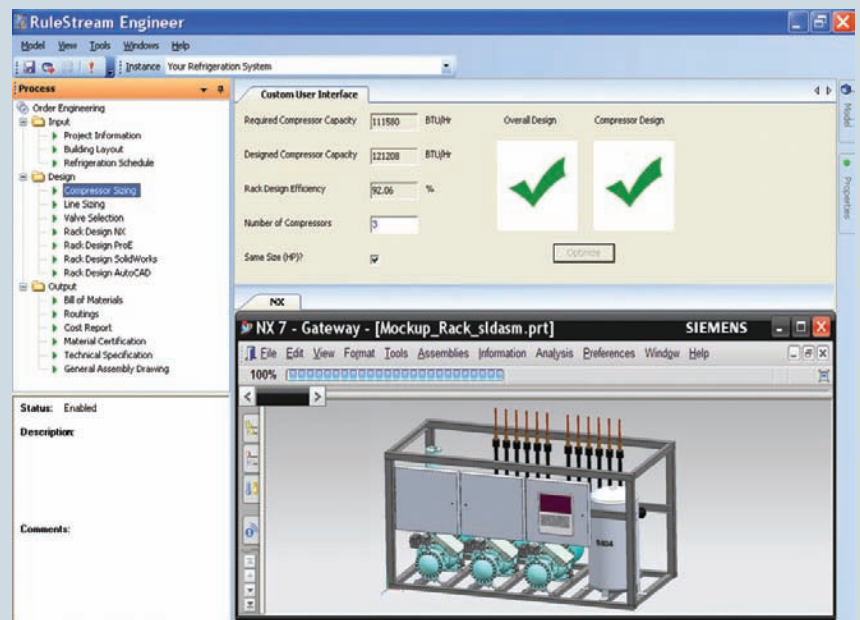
RuleStream Engineer

Model View Tools Windows Help

Instance Your Refrigeration System

Process

Order Engineering
Input
Project Information
Building Layout
Refrigeration Schedule
Design
Compressor Sizing
Line Sizing
Valve Selection
Rack Design NX
Rack Design ProE
Rack Design SolidWorks
Rack Design AutoCAD
Output
Bill of Materials
Routings
Cost Report
Material Certification
Technical Specification
General Assembly Drawing

Status: Enabled

Description:

Comments:

Custom User Interface

Required Compressor Capacity 111580 BTU/Hr

Designed Compressor Capacity 121208 BTU/Hr

Rack Design Efficiency 92.06 %

Number of Compressors 3

Same Size (HP)?

Overall Design

Compressor Design

Optimize

Model

Properties

NX

NX 7 - Gateway - [Mockup_Rack_sldasm.prt] SIEMENS

File Edit View Format Tools Assemblies Information Analysis Preferences Window Help

100%

5404